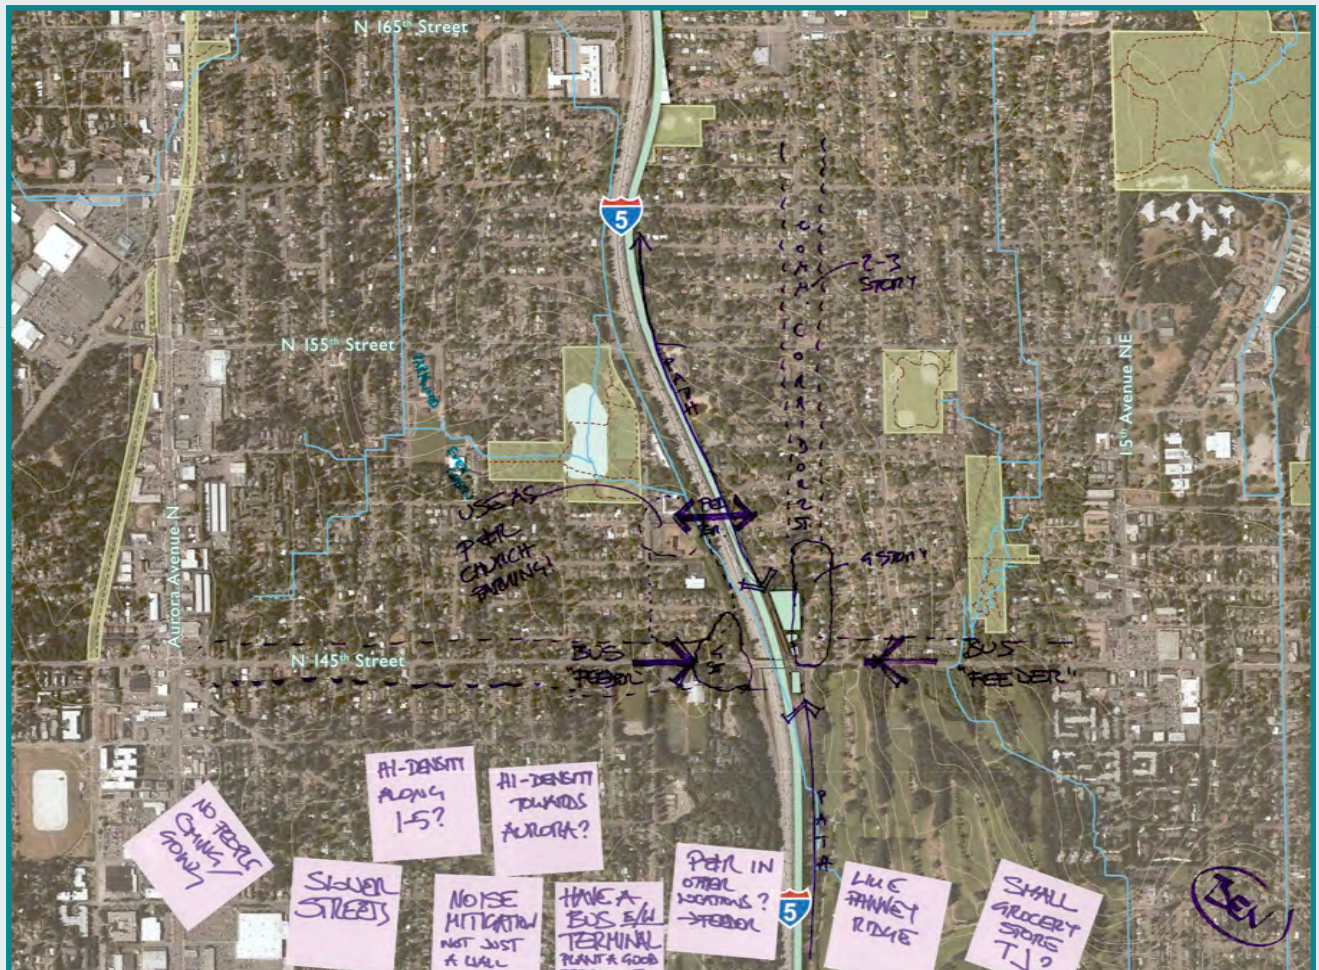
N 165th Street

5

N 155th Street

15th Avenue NE

Aurora Avenue N

N 145th Street

COMM CORRIDOR ST.

2-3 STORY

PATH

USE AS P&R CHURCH PARKING!

PED

4 STORY

BUS "FEEDER"

BUS "FEEDER"

PATH

HI-DENSITY ALONG I-5?

HI-DENSITY TOWARDS AURORA?

NO PEOPLE GOING SLOW

SLOWER STREETS

NOISE MITIGATION NOT JUST A WALL

HAVE A BUS E/W TERMINAL PLANT A GOOD

P&R IN OTHER LOCATIONS? →FEEDER

LIKE PARKWAY RIDGE

SMALL GROCERY STORE TJ?

5

BEN